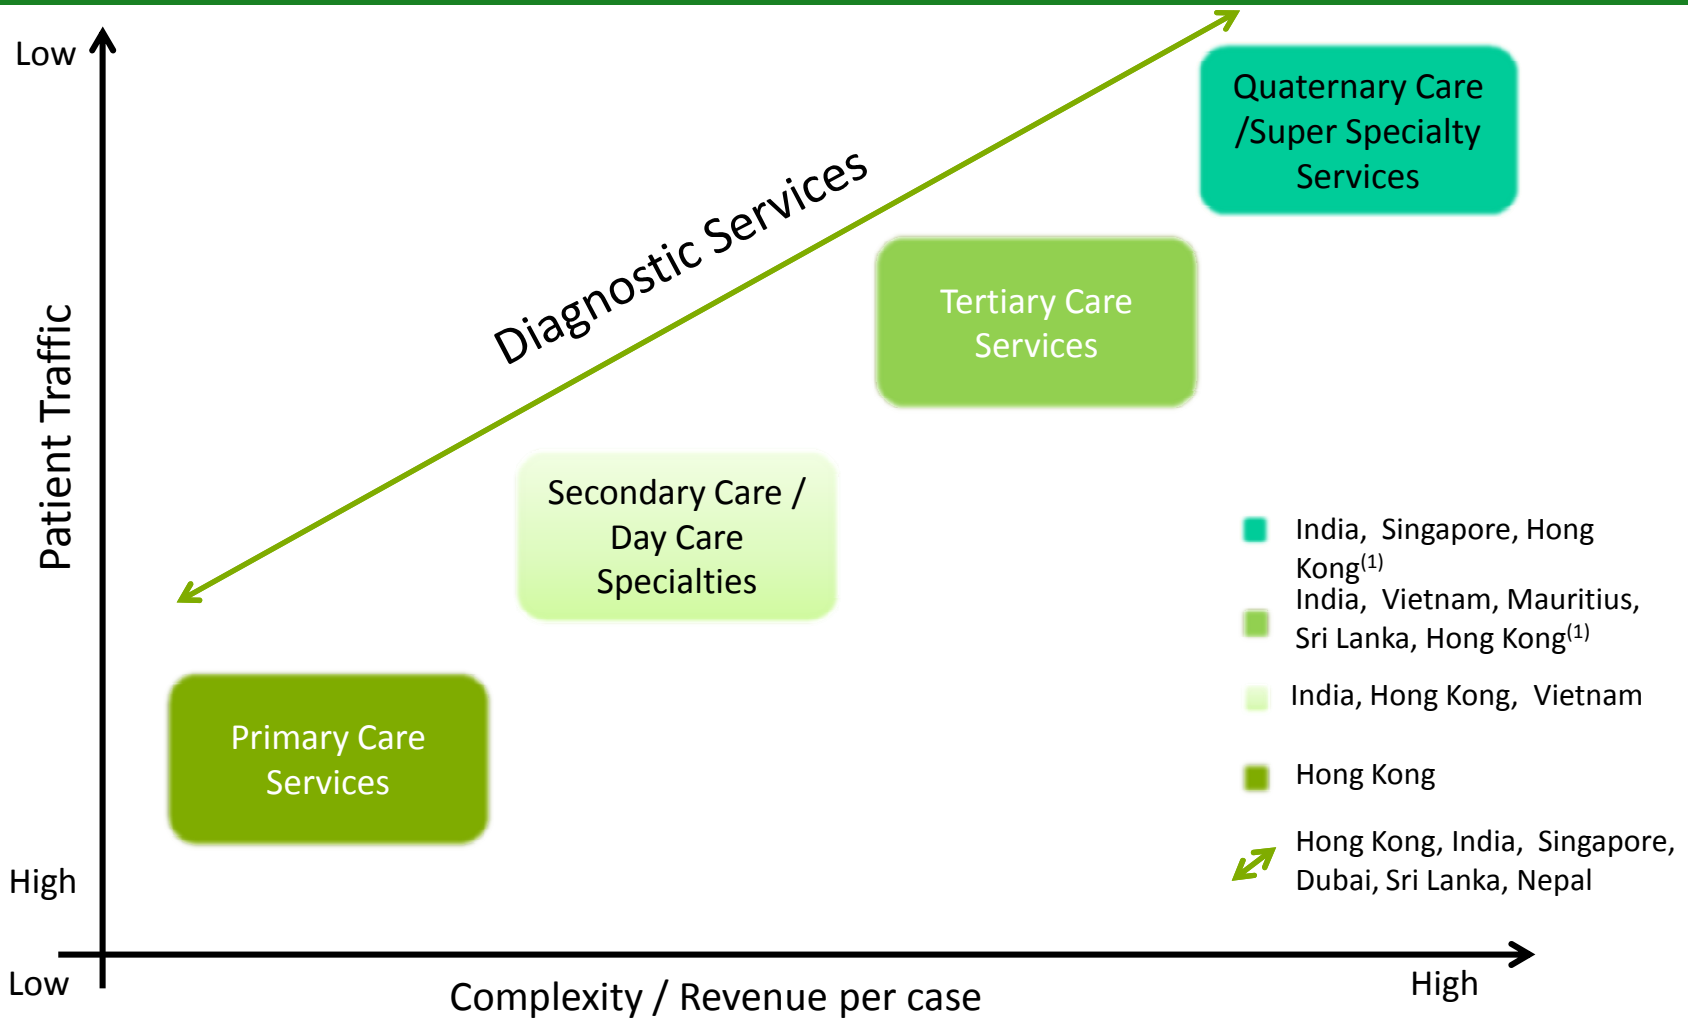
Low

Patient Traffic

High

Diagnostic Services

Quaternary Care /Super Specialty Services

Tertiary Care Services

Secondary Care / Day Care Specialties

Primary Care Services

India, Singapore, Hong Kong$^{(1)}$

India, Vietnam, Mauritius, Sri Lanka, Hong Kong$^{(1)}$

India, Hong Kong, Vietnam

Hong Kong

Hong Kong, India, Singapore, Dubai, Sri Lanka, Nepal

Low

Complexity / Revenue per case

High